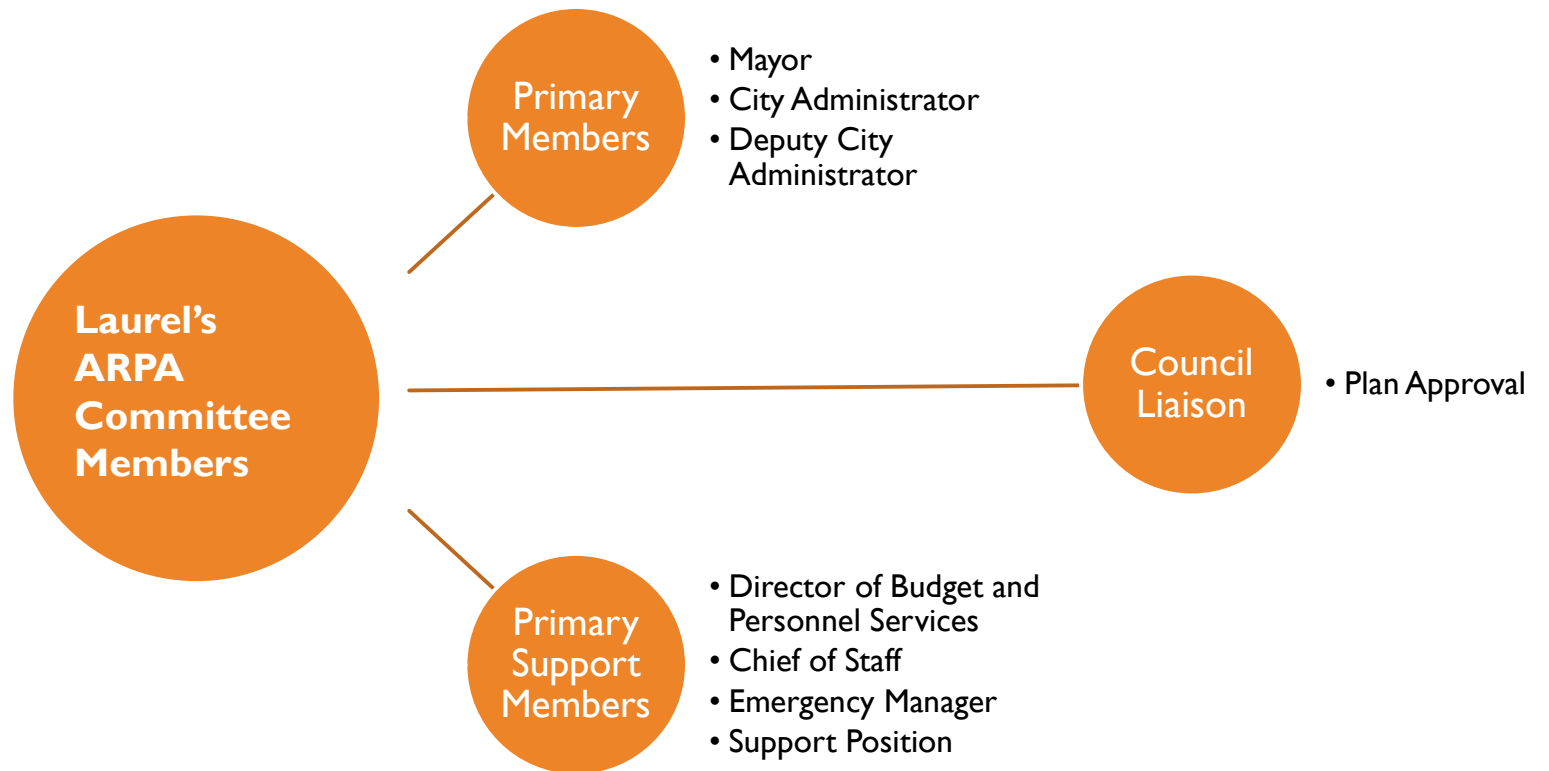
Laurel's ARPA Committee Members

Primary Members

• Mayor
• City Administrator
• Deputy City Administrator

Council Liaison

• Plan Approval

Primary Support Members

• Director of Budget and Personnel Services
• Chief of Staff
• Emergency Manager
• Support Position